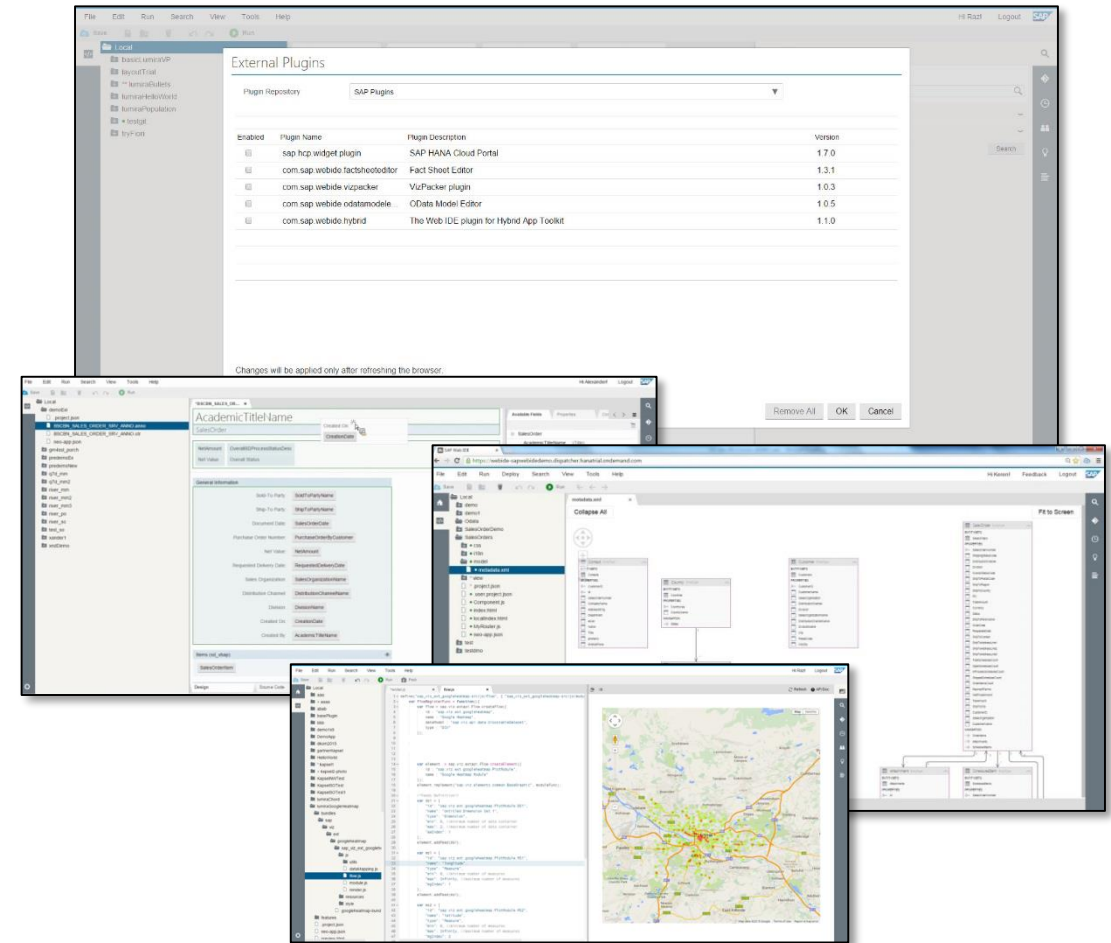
File Edit Run Search View Tools Help

Hi Razi! Logout SAP

Local
basicLumiraVP
layoutTrial
lumiraBullets
lumiraHelloWorld
lumiraPopulation
testgit
tryFiori

External Plugins

Plugin Repository SAP Plugins

| Enabled | Plugin Name | Plugin Description | Version |
|---|---|---|---|
| | sap.hcp.widget.plugin | SAP HANA Cloud Portal | 1.7.0 |
| | com.sap.webide.factsheeteditor | Fact Sheet Editor | 1.3.1 |
| | com.sap.webide.vizpacker | VizPacker plugin | 1.0.3 |
| | com.sap.webide.odatamodele... | OData Model Editor | 1.0.5 |
| | com.sap.webide.hybrid | The Web IDE plugin for Hybrid App Toolkit | 1.1.0 |

Changes will be applied only after refreshing the browser.

Remove All OK Cancel

Search

File Edit Run Search View Tools Help

Hi Alexandr! Logout SAP

AcademicTitleName

SalesOrder

CreatedOn

CreationDate

General Information

Sold To Party SoldToPartyName
Ship To Party ShipToPartyName
Document Date SalesOrderDate
Purchase Order Number PurchaseOrderByCustomer
Net Value NetAmount
Requested Delivery Date RequestedDeliveryDate
Sales Organization SalesOrganizationName
Distribution Channel DistributionChannelName
Division DivisionName
Created On CreationDate
Created By AcademicTitleName

Items (sd_okay)

SalesOrderItem

Design Source Code

Available Fields Properties

SalesOrder

File Edit Run Deploy Search View Tools Help

Hi Kerem! Feedback Logout SAP

Local
demo
demo1
Odata
SalesOrderDemo
SalesOrders
css
i18n
model
metadata.xml
view
project.json
user.project.json
Component.js
index.html
localIndex.html
MyRouter.js
neo-app.json
test
testdmo

metadata.xml

Collapse All

Fit to Screen

File Edit Run Search View Tools Help

Hi Razi! Logout SAP

Local

features
project.json
neo-app.json